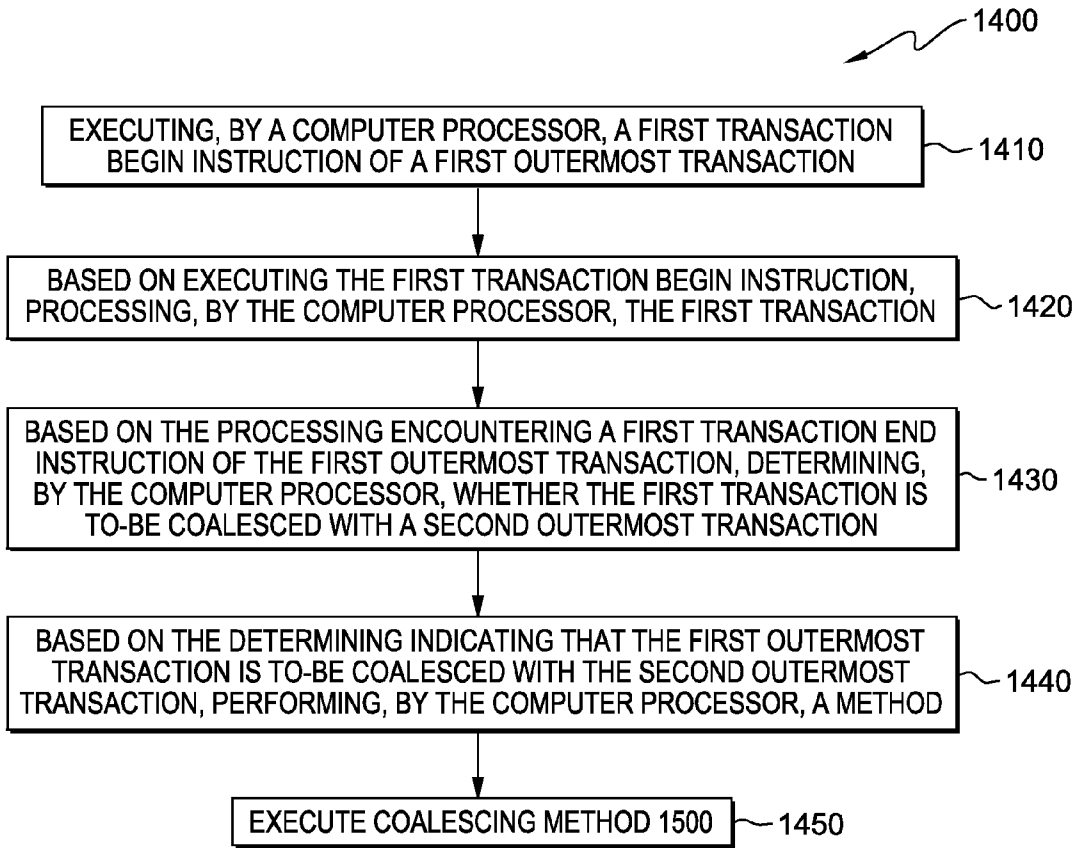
1400

EXECUTING, BY A COMPUTER PROCESSOR, A FIRST TRANSACTION BEGIN INSTRUCTION OF A FIRST OUTERMOST TRANSACTION

1410

BASED ON EXECUTING THE FIRST TRANSACTION BEGIN INSTRUCTION, PROCESSING, BY THE COMPUTER PROCESSOR, THE FIRST TRANSACTION

1420

BASED ON THE PROCESSING ENCOUNTERING A FIRST TRANSACTION END INSTRUCTION OF THE FIRST OUTERMOST TRANSACTION, DETERMINING, BY THE COMPUTER PROCESSOR, WHETHER THE FIRST TRANSACTION IS TO-BE COALESCED WITH A SECOND OUTERMOST TRANSACTION

1430

BASED ON THE DETERMINING INDICATING THAT THE FIRST OUTERMOST TRANSACTION IS TO-BE COALESCED WITH THE SECOND OUTERMOST TRANSACTION, PERFORMING, BY THE COMPUTER PROCESSOR, A METHOD

1440

EXECUTE COALESCING METHOD 1500

1450